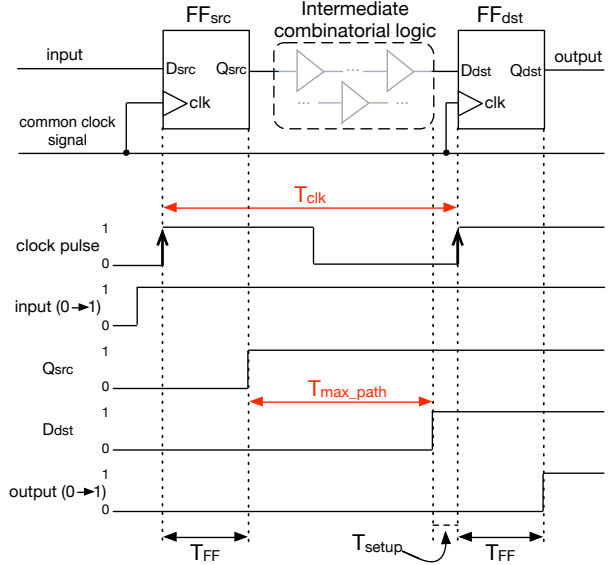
FF$_{src}$

Intermediate combinatorial logic

FF$_{dst}$

input

D$_{src}$

Q$_{src}$

clk

D$_{dst}$

Q$_{dst}$

output

clk

common clock signal

T$_{clk}$

clock pulse

1

0

input (0 → 1)

1

0

Q$_{src}$

1

0

T$_{max\_path}$

D$_{dst}$

1

0

output (0 → 1)

1

0

T$_{FF}$

T$_{setup}$

T$_{FF}$